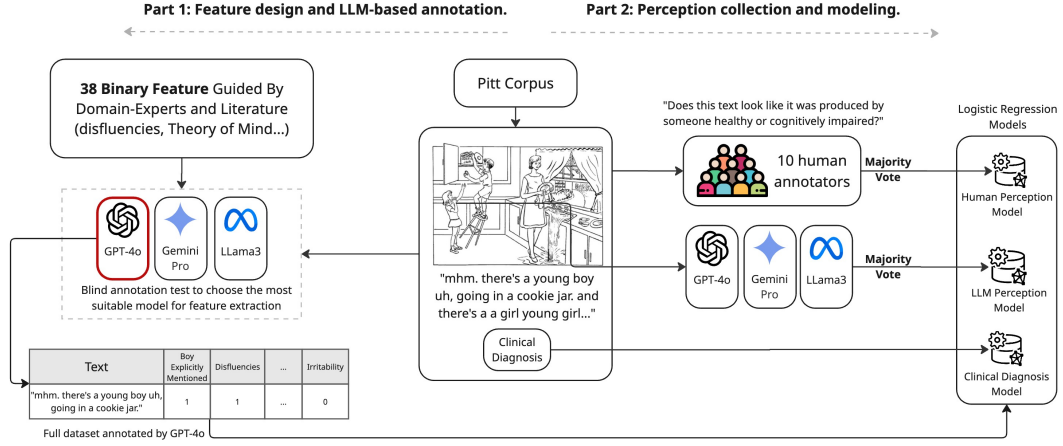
Part 1: Feature design and LLM-based annotation.

Part 2: Perception collection and modeling.

38 Binary Feature Guided By Domain-Experts and Literature (disfluencies, Theory of Mind...)

GPT-4o

Gemini Pro

LLama3

Blind annotation test to choose the most suitable model for feature extraction

| Text | Boy Explicitly Mentioned | Disfluencies | ... | Irritability |
|---|---|---|---|---|
| "mhm. there's a young boy uh, going in a cookie jar." | 1 | 1 | ... | 0 |

Full dataset annotated by GPT-4o

Pitt Corpus

"mhm. there's a young boy uh, going in a cookie jar. and there's a a girl young girl..."

Clinical Diagnosis

"Does this text look like it was produced by someone healthy or cognitively impaired?"

10 human annotators

Majority Vote

GPT-4o

Gemini Pro

LLama3

Majority Vote

Logistic Regression Models

Human Perception Model

LLM Perception Model

Clinical Diagnosis Model